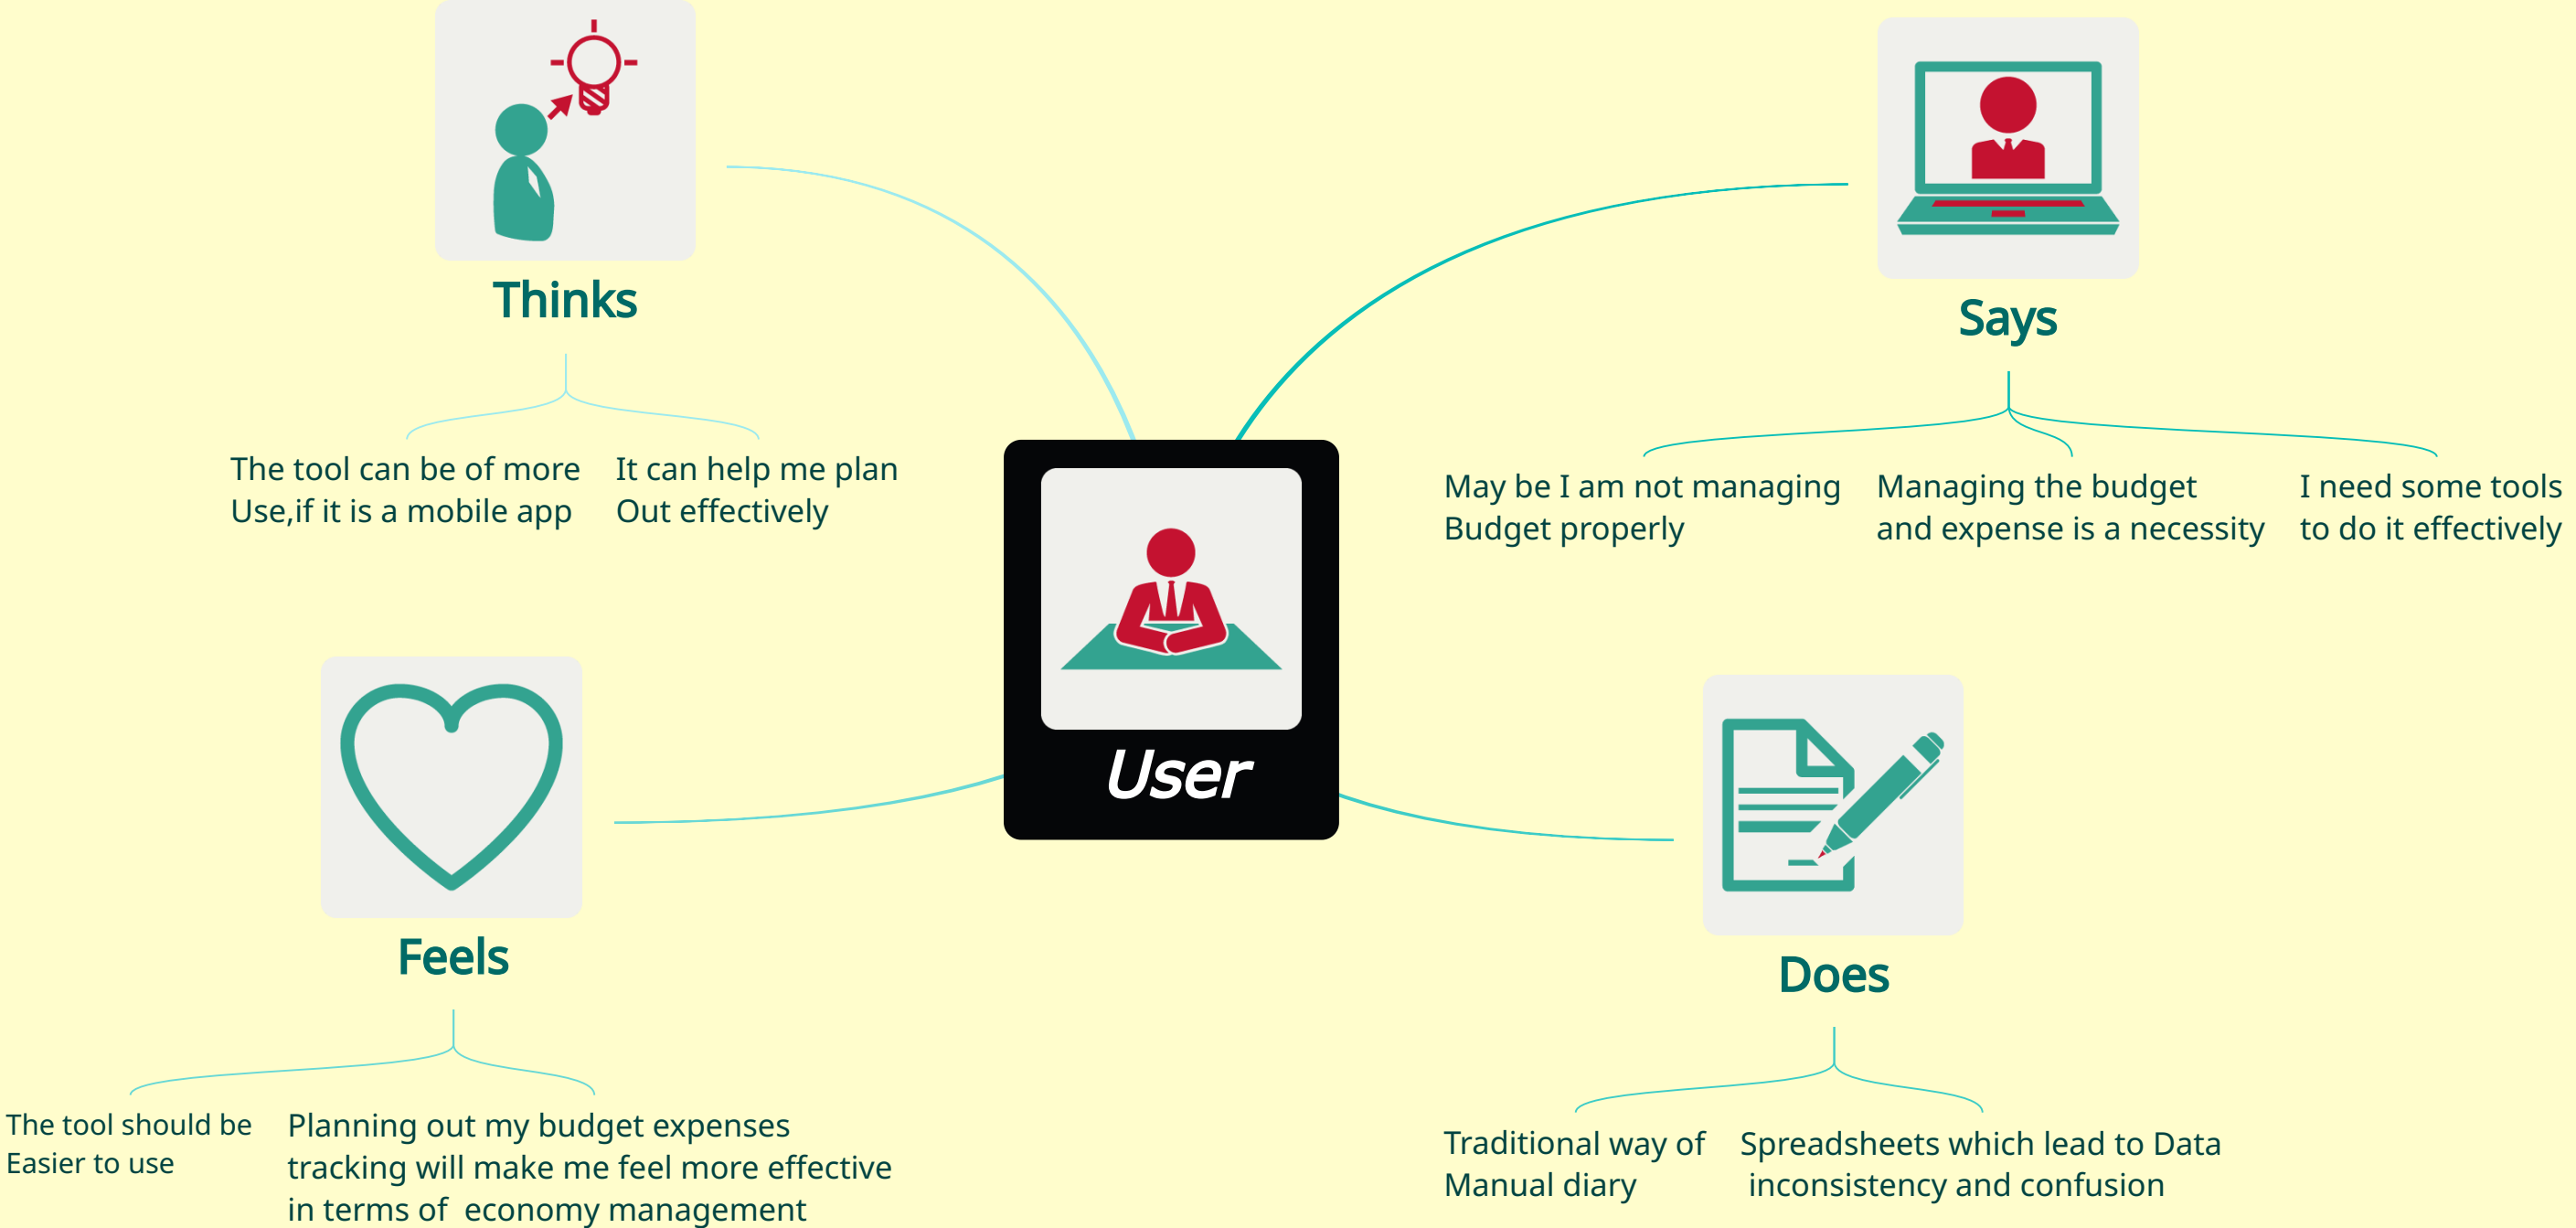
Thinks

The tool can be of more Use,if it is a mobile app

It can help me plan Out effectively

Says

May be I am not managing Budget properly

Managing the budget and expense is a necessity

I need some tools to do it effectively

User

Feels

The tool should be Easier to use

Planning out my budget expenses tracking will make me feel more effective in terms of economy management

Does

Traditional way of Manual diary

Spreadsheets which lead to Data inconsistency and confusion